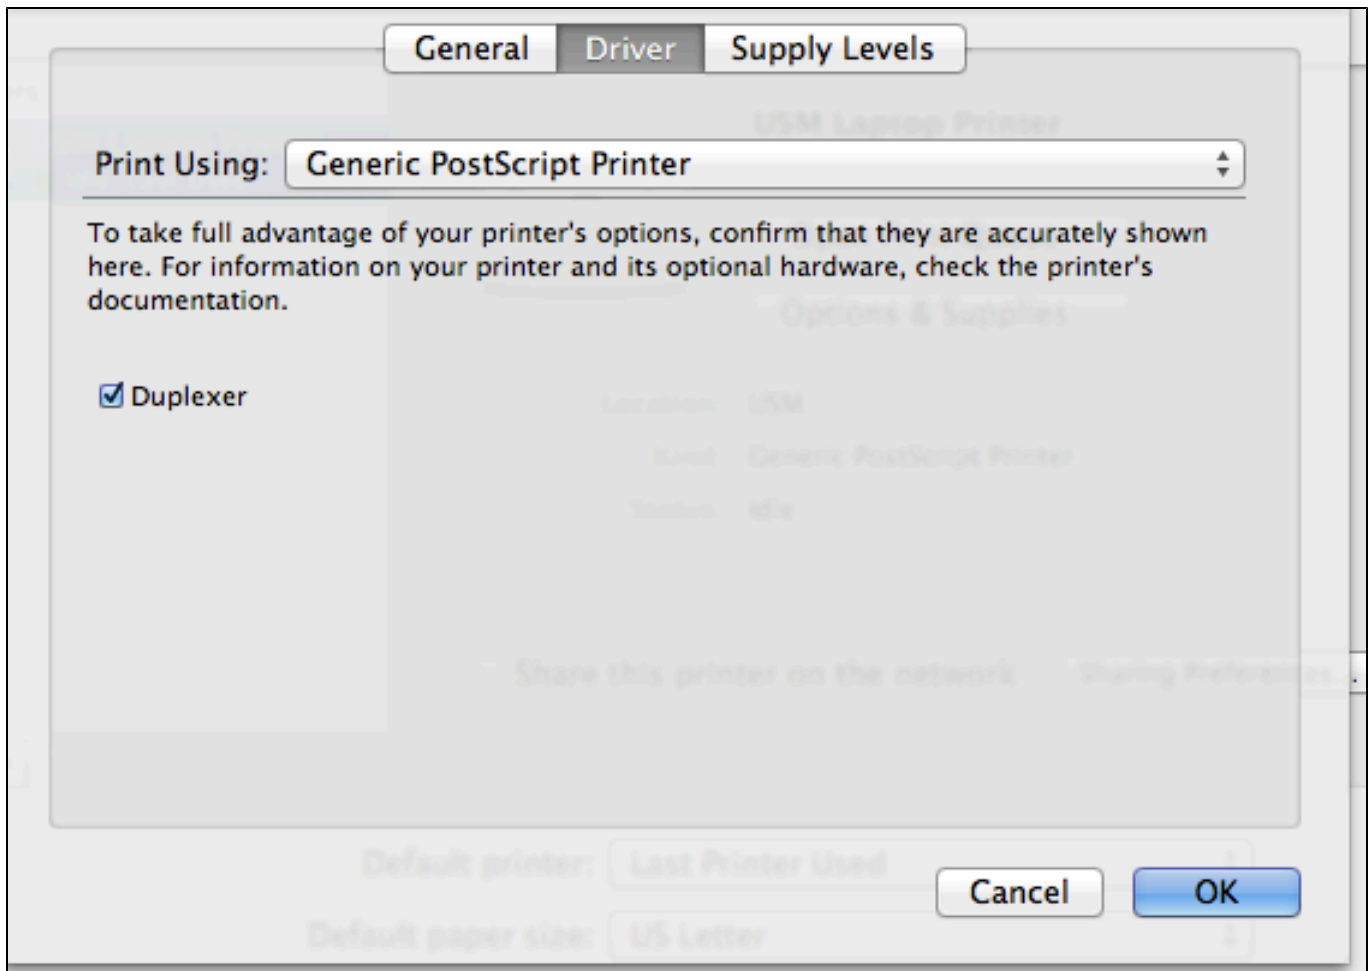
General Driver Supply Levels

USM Laptop Printer

Print Using: Generic PostScript Printer

To take full advantage of your printer's options, confirm that they are accurately shown here. For information on your printer and its optional hardware, check the printer's documentation.

Options & Supplies

☑ Duplexer

Location: USM

Kind: Generic PostScript Printer

Status: Idle

Share this printer on the network

Sharing Preferences...

Default printer: Last Printer Used

Default paper size: US Letter

Cancel

OK